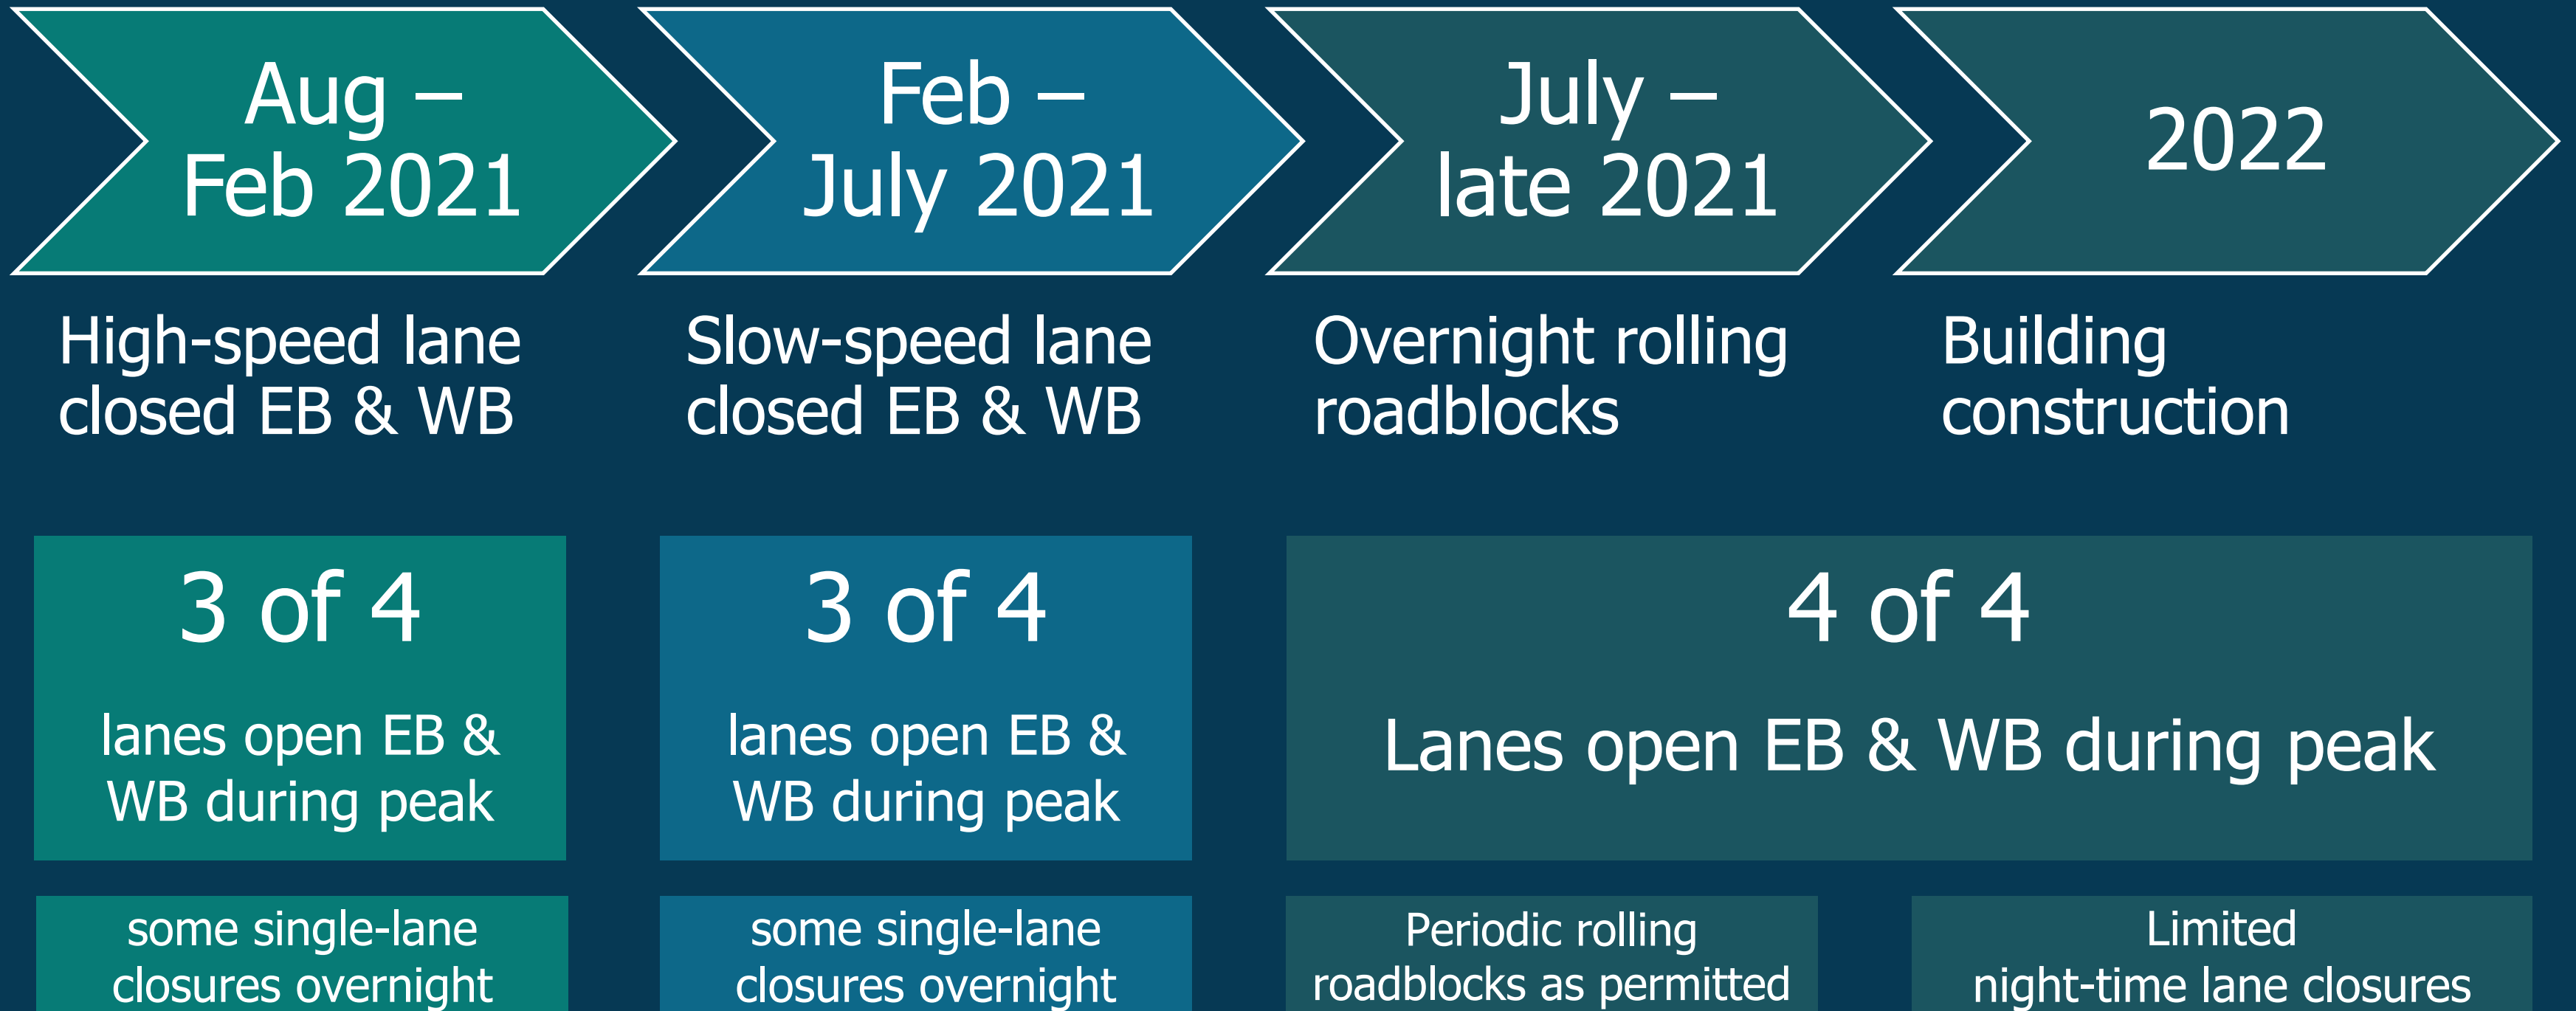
Aug –
Feb 2021

Feb –
July 2021

July –
late 2021

2022

High-speed lane closed EB & WB

Slow-speed lane closed EB & WB

Overnight rolling roadblocks

Building construction

3 of 4

lanes open EB & WB during peak

3 of 4

lanes open EB & WB during peak

4 of 4

Lanes open EB & WB during peak

some single-lane closures overnight

some single-lane closures overnight

Periodic rolling roadblocks as permitted

Limited night-time lane closures